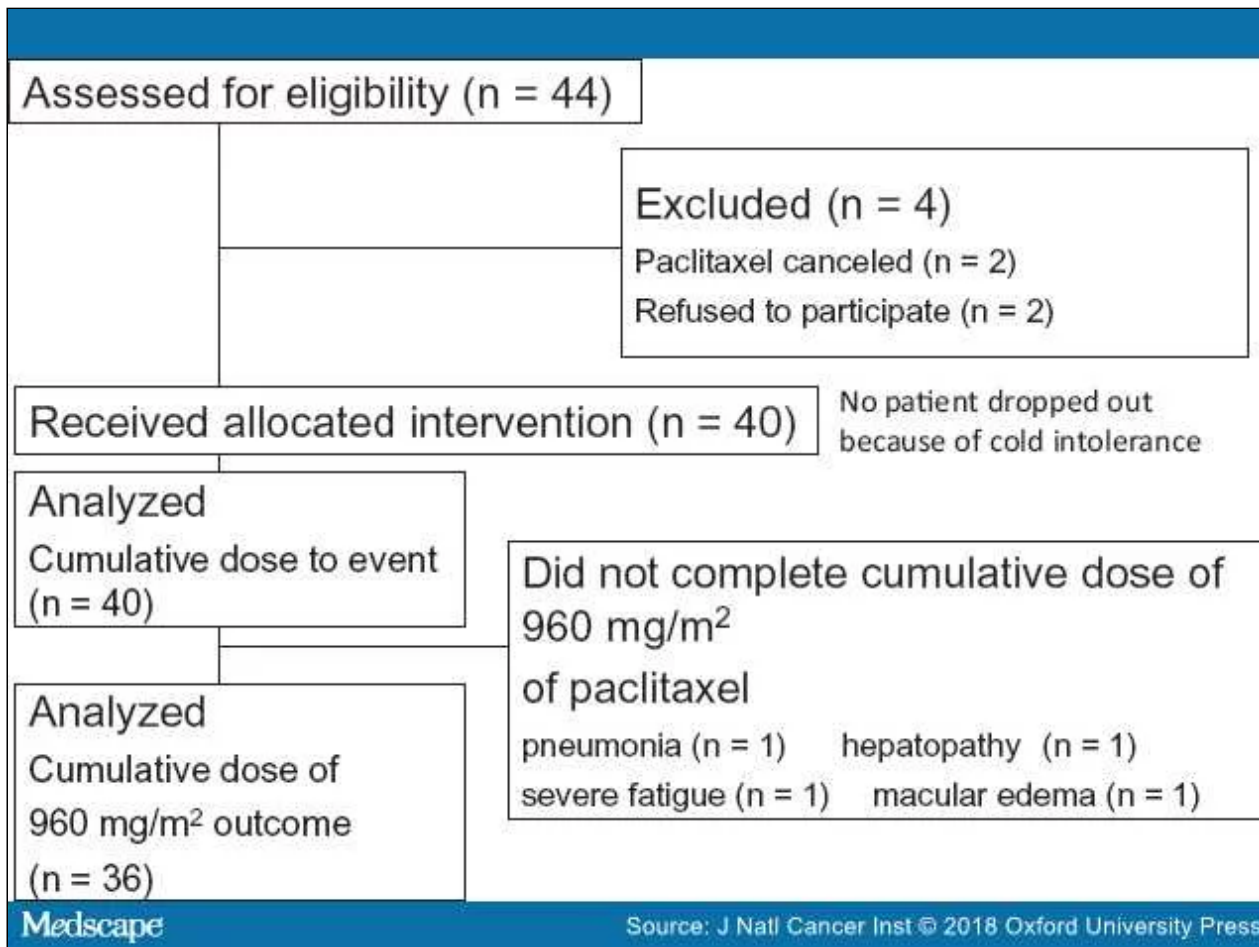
Assessed for eligibility (n = 44)

Excluded (n = 4)
Paclitaxel canceled (n = 2)
Refused to participate (n = 2)

Received allocated intervention (n = 40)

No patient dropped out because of cold intolerance

Analyzed
Cumulative dose to event (n = 40)

Did not complete cumulative dose of 960 mg/m$^2$ of paclitaxel
pneumonia (n = 1) hepatopathy (n = 1)
severe fatigue (n = 1) macular edema (n = 1)

Analyzed
Cumulative dose of 960 mg/m$^2$ outcome (n = 36)

Medscape

Source: J Natl Cancer Inst © 2018 Oxford University Press